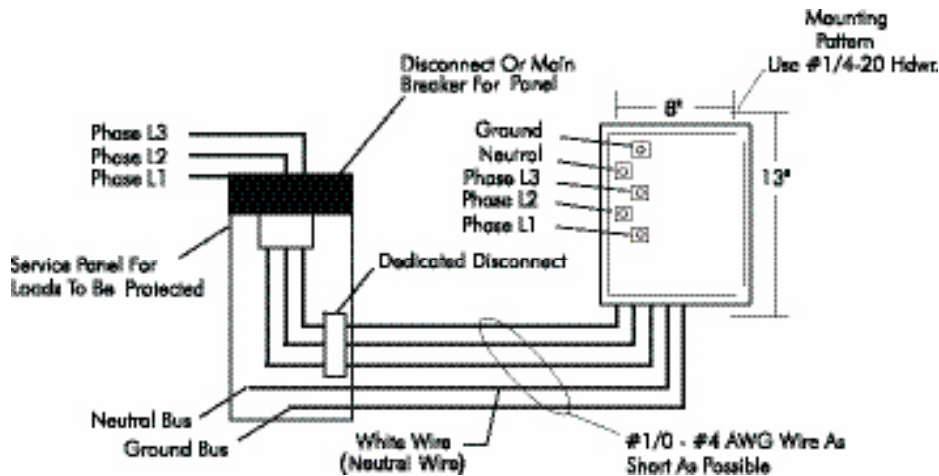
Mounting Pattern Use #1/4-20 Hdwr.

Disconnect Or Main Breaker For Panel

8"

13"

Phase L3
Phase L2
Phase L1

Ground
Neutral
Phase L3
Phase L2
Phase L1

Service Panel For Loads To Be Protected

Dedicated Disconnect

Neutral Bus

Ground Bus

White Wire (Neutral Wire)

#1/0 - #4 AWG Wire As Short As Possible